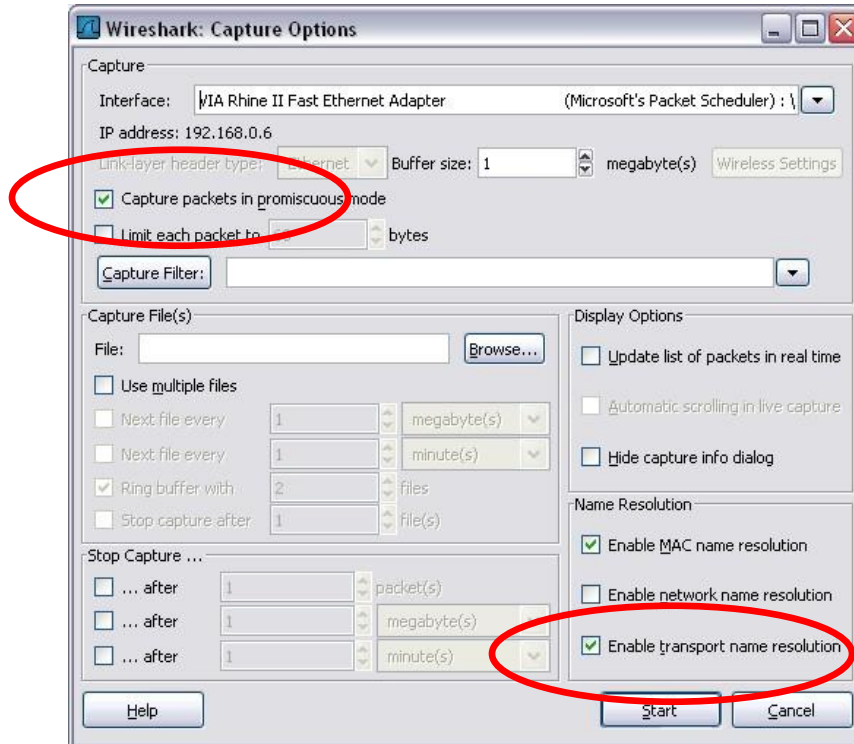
Wireshark: Capture Options

Capture

Interface: VIA Rhine II Fast Ethernet Adapter (Microsoft's Packet Scheduler) : \

IP address: 192.168.0.6

Link-layer header type: Ethernet Buffer size: 1 megabyte(s) Wireless Settings

Capture packets in promiscuous mode

Limit each packet to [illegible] bytes

Capture Filter:

Capture File(s)

File: Browse...

Use multiple files

Next file every 1 megabyte(s)

Next file every 1 minute(s)

Ring buffer with 2 files

Stop capture after 1 file(s)

Stop Capture ...

... after 1 packet(s)

... after 1 megabyte(s)

... after 1 minute(s)

Display Options

Update list of packets in real time

Automatic scrolling in live capture

Hide capture info dialog

Name Resolution

Enable MAC name resolution

Enable network name resolution

Enable transport name resolution

Help Start Cancel